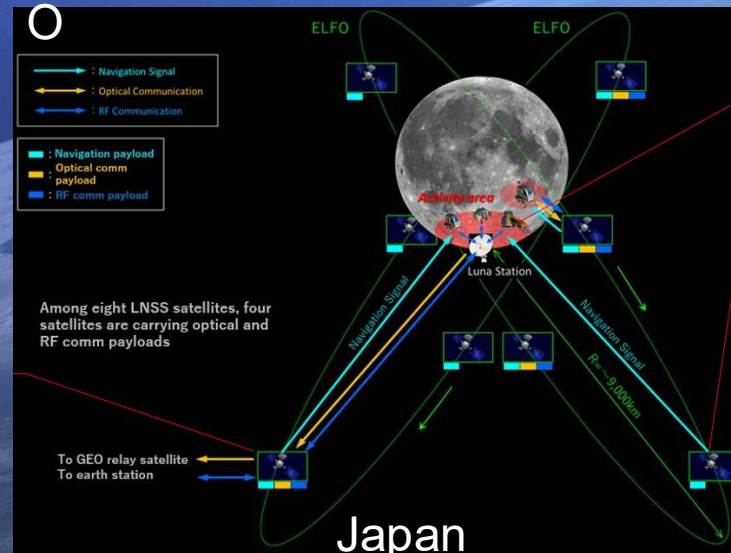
O

ELFO

ELFO

: Navigation Signal
: Optical Communication
: RF Communication

: Navigation payload
: Optical comm payload
: RF comm payload

Activity area

Luna Station

Among eight LNSS satellites, four satellites are carrying optical and RF comm payloads

Navigation Signal

Navigation Signal

R=~9,000km

To GEO relay satellite
To earth station

Japan